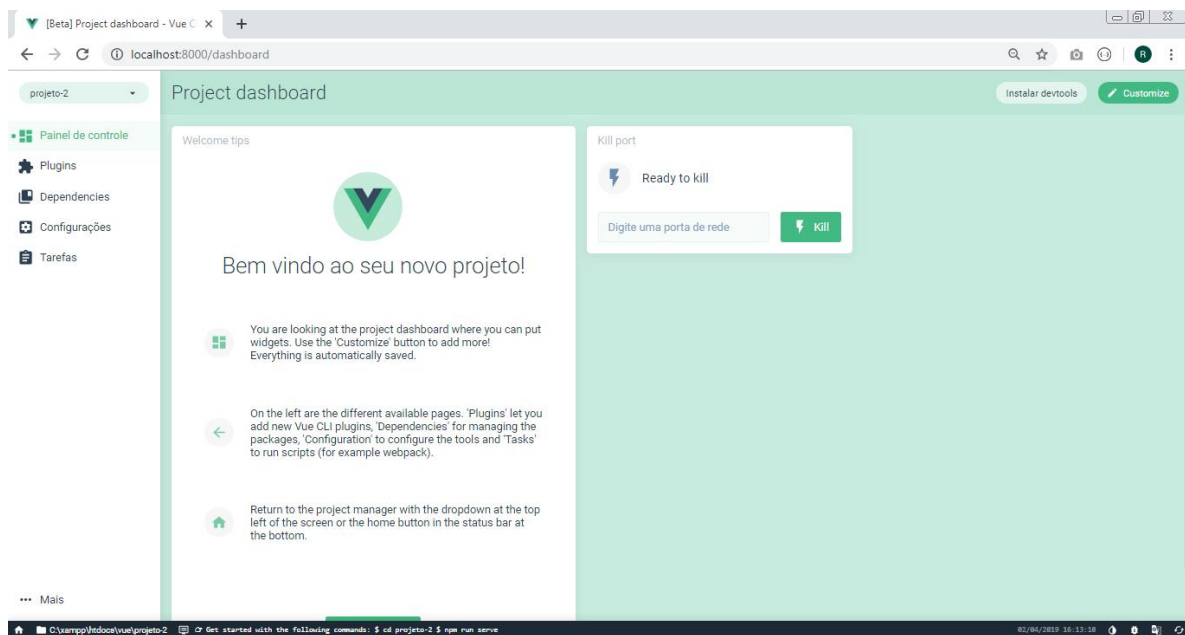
[Beta] Project dashboard - Vue C ×
+
localhost:8000/dashboard
R

projeto-2
Project dashboard
Instalar devtools
Customize

Painel de controle
Plugins
Dependencies
Configurações
Tarefas

Welcome tips

Bem vindo ao seu novo projeto!

You are looking at the project dashboard where you can put widgets. Use the 'Customize' button to add more! Everything is automatically saved.

On the left are the different available pages. 'Plugins' let you add new Vue CLI plugins, 'Dependencies' for managing the packages, 'Configuration' to configure the tools and 'Tasks' to run scripts (for example webpack).

Return to the project manager with the dropdown at the top left of the screen or the home button in the status bar at the bottom.

Kill port
Ready to kill
Digite uma porta de rede
Kill

··· Mais

C:\xampp\htdocs\vue\projeto-2 Get started with the following commands: $ cd projeto-2 $ npm run serve
02/04/2019 16:13:18